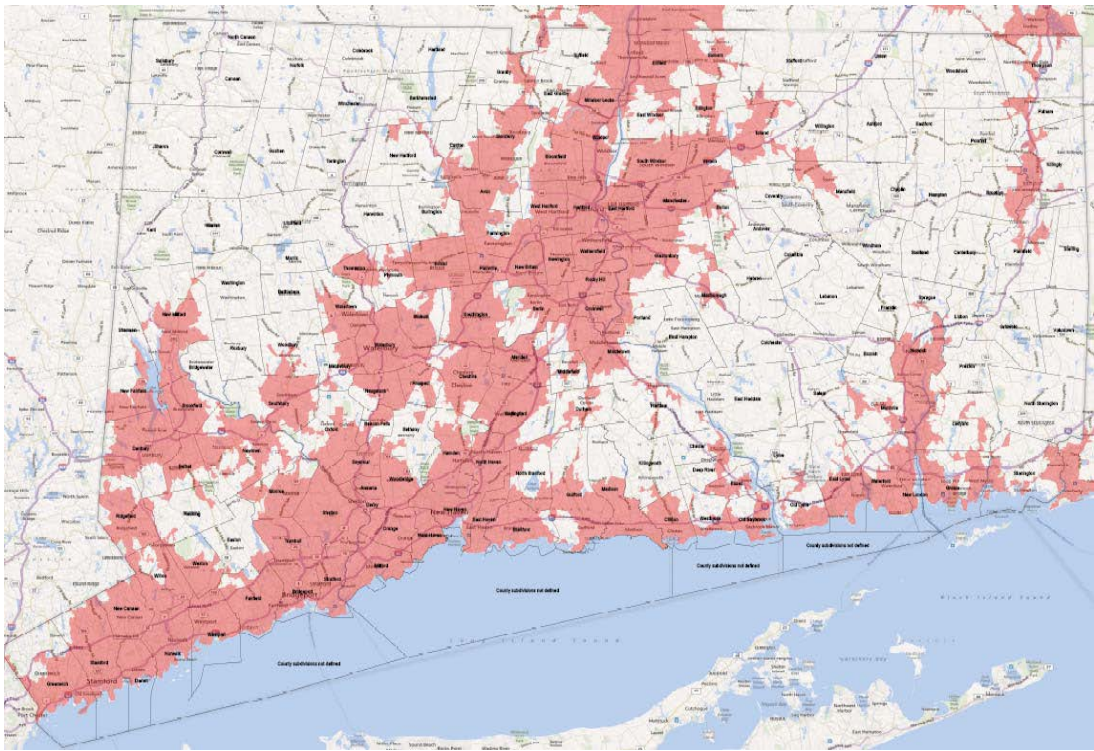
North Canaan
Colebrook
Hartland
Suffield
Enfield
Somers
Stafford
Union
Woodstock
Thompson
Salisbury
Norfolk
Granby
East Granby
Windsor Locks
East Windsor
Ellington
Canaan
Barkhamsted
Winchester
Windsor
Tolland
Willington
Ashford
Eastford
Pomfret
Putnam
Sharon
Cornwall
Goshen
Torrington
New Hartford
Canton
Simsbury
Bloomfield
South Windsor
Vernon
Mansfield
Chaplin
Hampton
Killingly
Avon
West Hartford
Hartford
East Hartford
Manchester
Bolton
Coventry
Brooklyn
Kent
Warren
Litchfield
Harwinton
Burlington
Farmington
Newington
Wethersfield
Glastonbury
Andover
Columbia
Windham
Scotland
Canterbury
Plainfield
Sterling
Morris
Thomaston
Plymouth
Bristol
Plainville
New Britain
Rocky Hill
Hebron
Lebanon
Sprague
Washington
Bethlehem
Watertown
Southington
Berlin
Cromwell
Marlborough
Franklin
Lisbon
Griswold
Voluntown
New Milford
Woodbury
Middlebury
Waterbury
Wolcott
Meriden
Middletown
Portland
East Hampton
Colchester
Bozrah
Norwich
Sherman
Roxbury
Southbury
Naugatuck
Prospect
Cheshire
Wallingford
Durham
Haddam
East Haddam
Salem
Montville
Preston
North Stonington
Bridgewater
Oxford
Beacon Falls
Bethany
Hamden
North Haven
North Branford
Killingworth
Chester
Deep River
Lyme
Ledyard
New Fairfield
Brookfield
Newtown
Seymour
Woodbridge
Guilford
Madison
Essex
East Lyme
Waterford
Groton
Stonington
Danbury
Bethel
Monroe
Ansonia
Derby
Orange
New Haven
East Haven
Branford
Clinton
Westbrook
Old Saybrook
Old Lyme
New London
Ridgefield
Redding
Easton
Trumbull
Shelton
Milford
West Haven
Wilton
Weston
Fairfield
Bridgeport
Stratford
New Canaan
Westport
Norwalk
Darien
Stamford
Greenwich
County subdivisions not defined
County subdivisions not defined
County subdivisions not defined
County subdivisions not defined
Long Island Sound
Block Island Sound